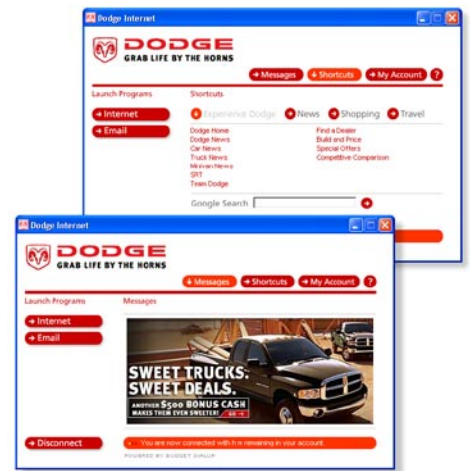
Dodge Internet

DODGE
GRAB LIFE BY THE HORNS

Messages Shortcuts My Account ?

Launch Programs
Internet
Email

Shortcuts
Experience Dodge News Shopping Travel

Dodge Home
Dodge News
Car News
Truck News
Minivan News
SRT
Team Dodge

Find a Dealer
Build and Price
Special Offers
Competitive Comparison

Google Search

Dodge Internet

DODGE
GRAB LIFE BY THE HORNS

Messages Shortcuts My Account ?

Launch Programs
Internet
Email

Messages

SWEET TRUCKS.
SWEET DEALS.
ANOTHER $500 BONUS CASH
MAKES THEM EVEN SWEETER! GO

Disconnect

You are now connected with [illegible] remaining in your account.
POWERED BY BUDGET DIALUP